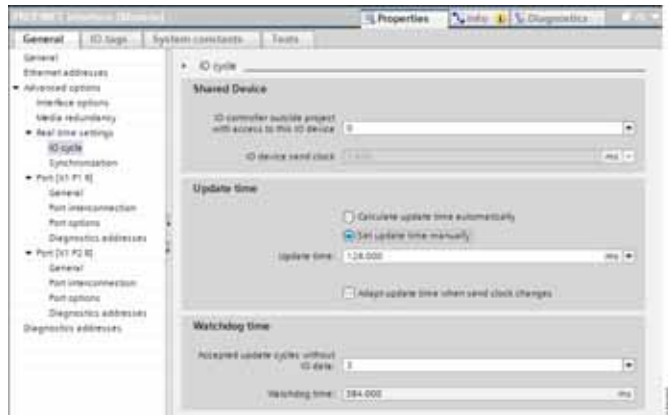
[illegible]

Properties | Info | Diagnostics

General | IO tags | System constants | Texts

General
Ethernet addresses
Advanced options
Interface options
Media redundancy
Real time settings
IO cycle
Synchronization
Port [X1 P1 R]
General
Port interconnection
Port options
Diagnostics addresses
Port [X1 P2 R]
General
Port interconnection
Port options
Diagnostics addresses
Diagnostics addresses

IO cycle

Shared Device

IO controller outside project with access to this IO device: 0

IO device send clock: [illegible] ms

Update time

Calculate update time automatically

Set update time manually

Update time: 128.000 ms

Adapt update time when send clock changes

Watchdog time

Accepted update cycles without IO data: 3

Watchdog time: 384.000 ms